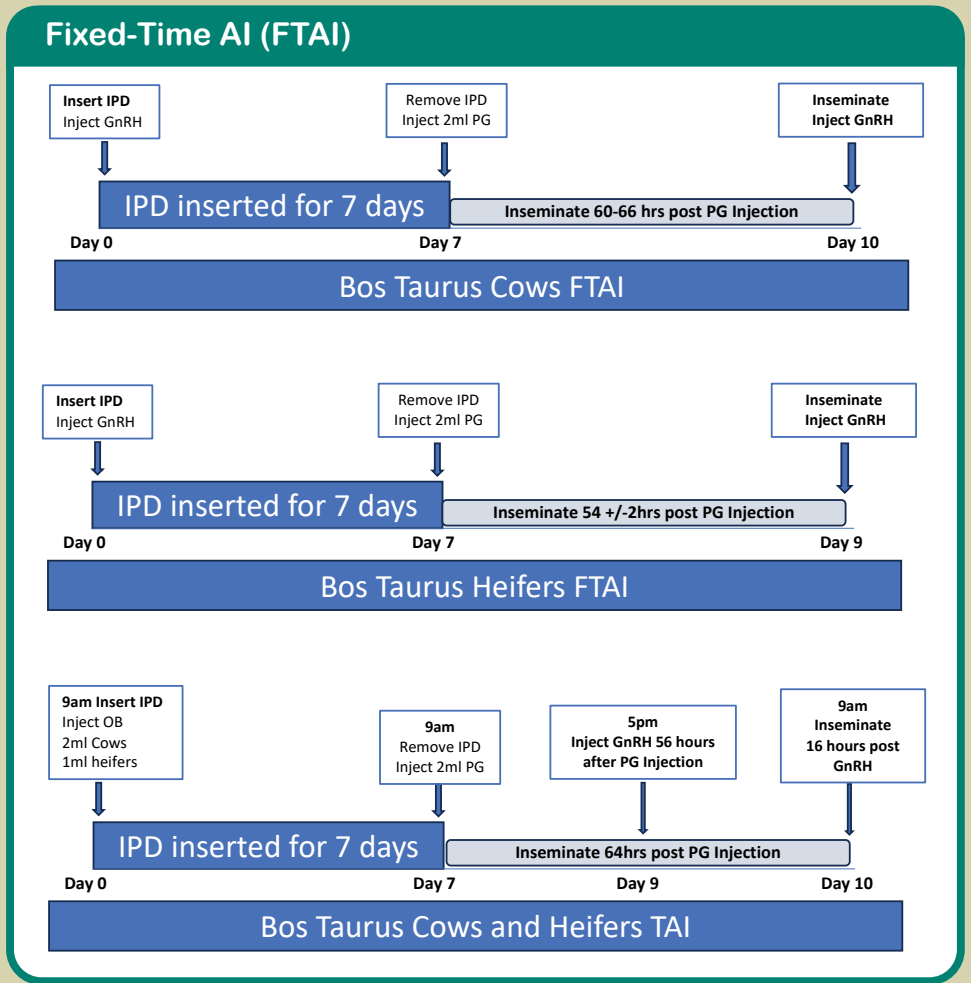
Fixed-Time AI (FTAI)

Insert IPD
Inject GnRH

Remove IPD
Inject 2ml PG

Inseminate
Inject GnRH

IPD inserted for 7 days

Inseminate 60-66 hrs post PG Injection

Day 0

Day 7

Day 10

Bos Taurus Cows FTAI

Insert IPD
Inject GnRH

Remove IPD
Inject 2ml PG

Inseminate
Inject GnRH

IPD inserted for 7 days

Inseminate 54 +/-2hrs post PG Injection

Day 0

Day 7

Day 9

Bos Taurus Heifers FTAI

9am Insert IPD
Inject OB
2ml Cows
1ml heifers

9am
Remove IPD
Inject 2ml PG

5pm
Inject GnRH 56 hours after PG Injection

9am
Inseminate
16 hours post GnRH

IPD inserted for 7 days

Inseminate 64hrs post PG Injection

Day 0

Day 7

Day 9

Day 10

Bos Taurus Cows and Heifers TAI